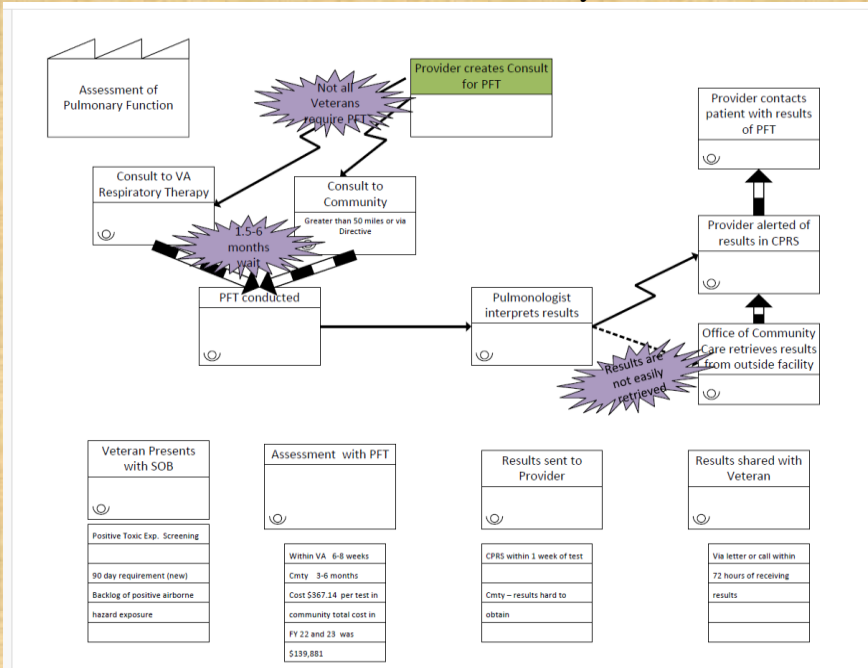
Assessment of Pulmonary Function

Not all Veterans require PFT

Provider creates Consult for PFT

Provider contacts patient with results of PFT

Consult to VA Respiratory Therapy

Consult to Community

Greater than 50 miles or via Directive

1.5-6 months wait

Provider alerted of results in CPRS

PFT conducted

Pulmonologist interprets results

Office of Community Care retrieves results from outside facility

Results are not easily retrieved

Veteran Presents with SOB

Positive Toxic Exp. Screening

90 day requirement (new)

Backlog of positive airborne hazard exposure

Assessment with PFT

Within VA 6-8 weeks

Cmty 3-6 months

Cost $367.14 per test in community total cost in FY 22 and 23 was $139,881

Results sent to Provider

CPRS within 1 week of test

Cmty – results hard to obtain

Results shared with Veteran

Via letter or call within 72 hours of receiving results